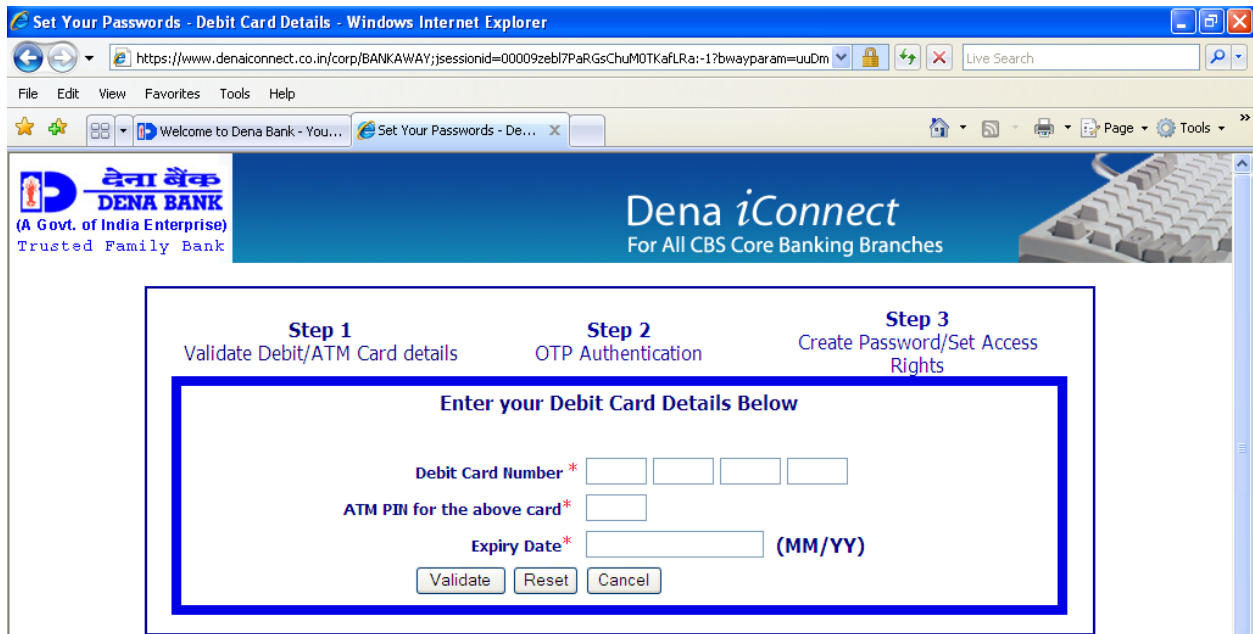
Set Your Passwords - Debit Card Details - Windows Internet Explorer

https://www.denaiconnect.co.in/corp/BANKAWAY;jsessionid=00009zebl7PaRGsChuM0TKafLRa:-1?bwayparam=uuDm

Live Search

File Edit View Favorites Tools Help

Welcome to Dena Bank - You...

Set Your Passwords - De...

Page Tools

देना बैंक
DENA BANK
(A Govt. of India Enterprise)
Trusted Family Bank

Dena iConnect
For All CBS Core Banking Branches

Step 1
Validate Debit/ATM Card details

Step 2
OTP Authentication

Step 3
Create Password/Set Access Rights

Enter your Debit Card Details Below

Debit Card Number *

ATM PIN for the above card*

Expiry Date* (MM/YY)

Validate Reset Cancel